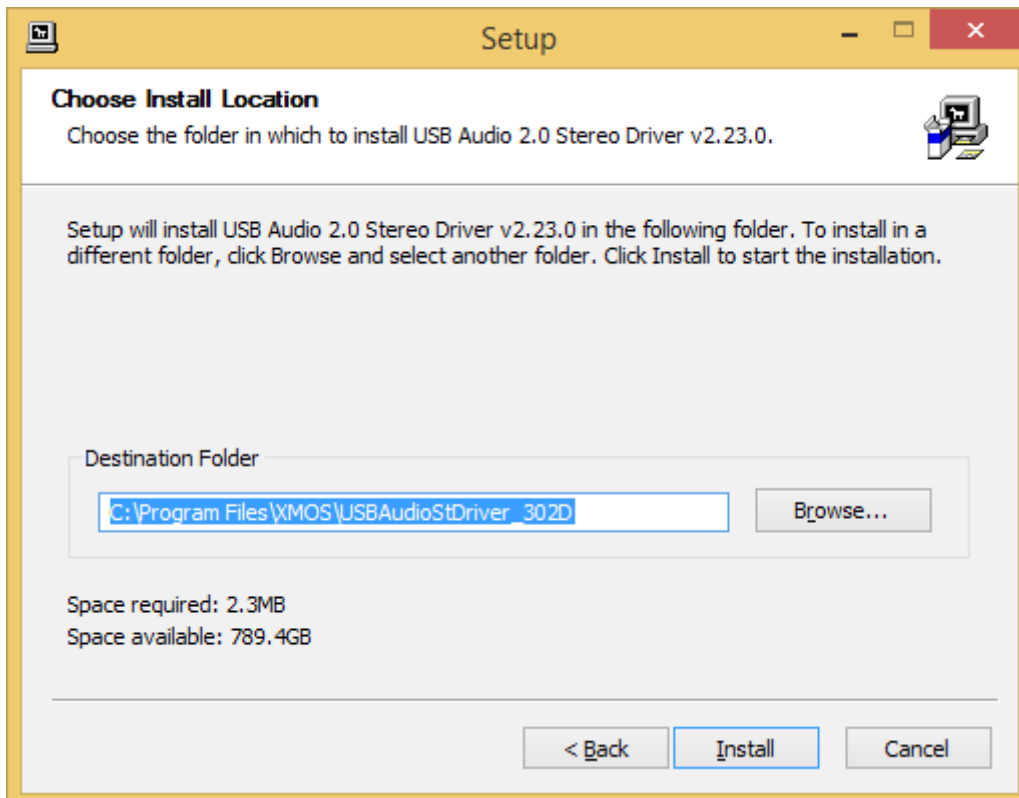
Setup

Choose Install Location

Choose the folder in which to install USB Audio 2.0 Stereo Driver v2.23.0.

Setup will install USB Audio 2.0 Stereo Driver v2.23.0 in the following folder. To install in a different folder, click Browse and select another folder. Click Install to start the installation.

Destination Folder

C:\Program Files\XMOS\USBAudioStDriver_302D

Browse...

Space required: 2.3MB
Space available: 789.4GB

< Back
Install
Cancel